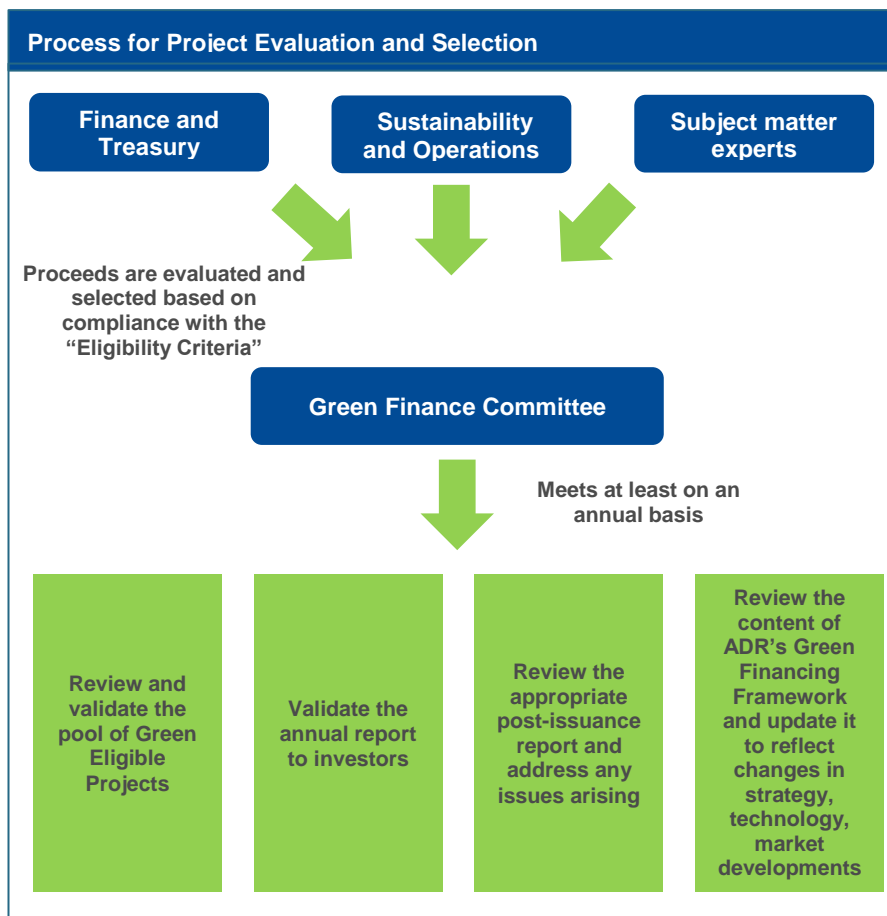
Process for Project Evaluation and Selection

Finance and Treasury

Sustainability and Operations

Subject matter experts

Proceeds are evaluated and selected based on compliance with the “Eligibility Criteria”

Green Finance Committee

Meets at least on an annual basis

Review and validate the pool of Green Eligible Projects

Validate the annual report to investors

Review the appropriate post-issuance report and address any issues arising

Review the content of ADR’s Green Financing Framework and update it to reflect changes in strategy, technology, market developments